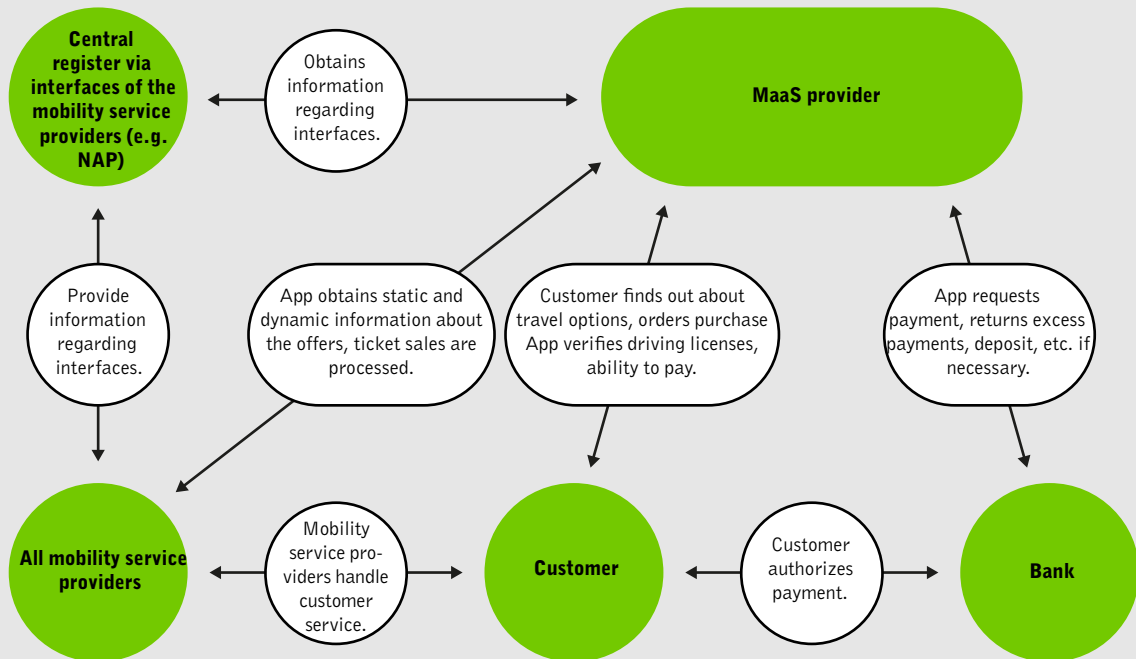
Central register via interfaces of the mobility service providers (e.g. NAP)

Obtains information regarding interfaces.

MaaS provider

Provide information regarding interfaces.

App obtains static and dynamic information about the offers, ticket sales are processed.

Customer finds out about travel options, orders purchase App verifies driving licenses, ability to pay.

App requests payment, returns excess payments, deposit, etc. if necessary.

All mobility service providers

Mobility service providers handle customer service.

Customer

Customer authorizes payment.

Bank